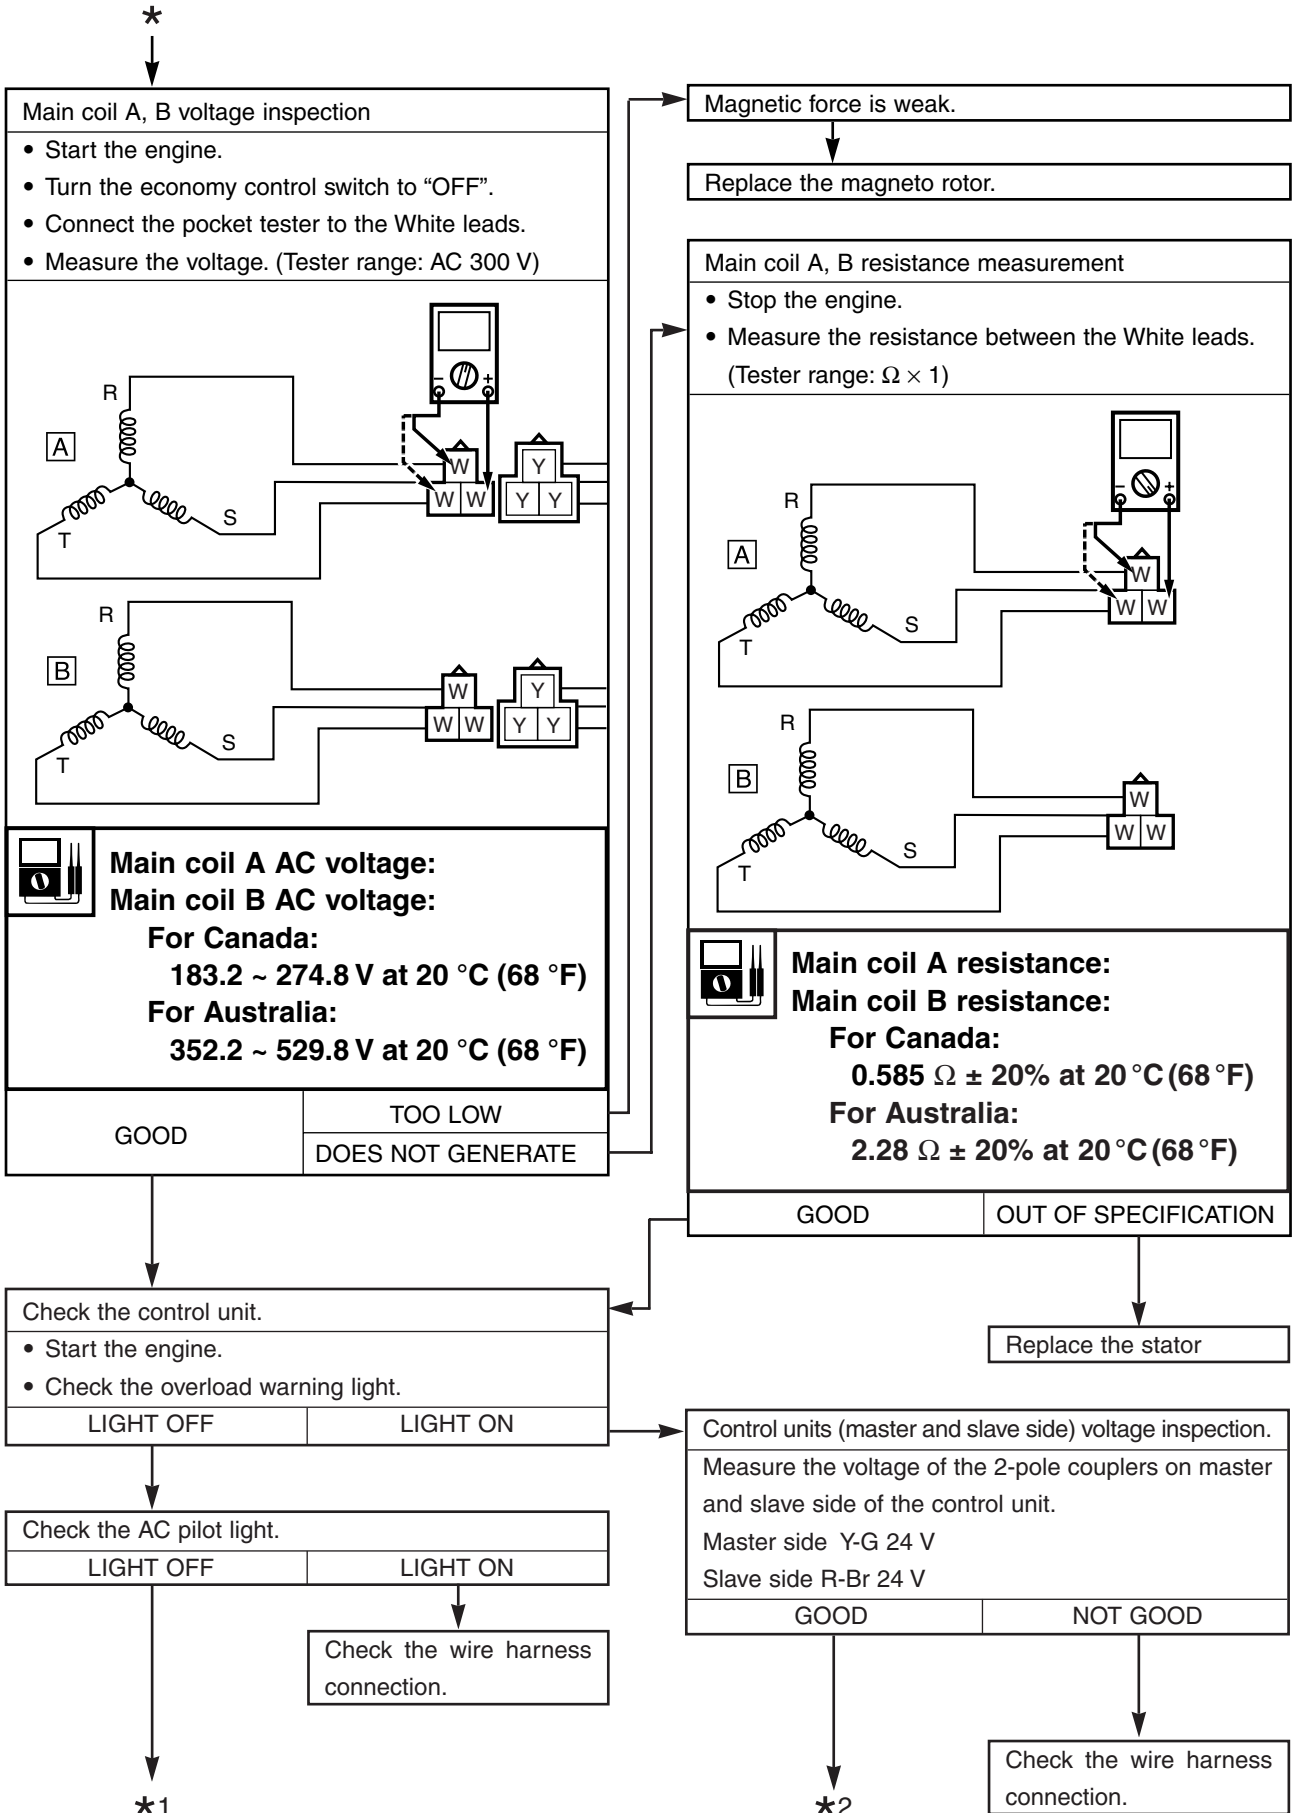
*

Main coil A, B voltage inspection
• Start the engine.
• Turn the economy control switch to "OFF".
• Connect the pocket tester to the White leads.
• Measure the voltage. (Tester range: AC 300 V)

R
A
T
S
W
W W
Y
Y Y
– +

R
B
T
S
W
W W
Y
Y Y

Main coil A AC voltage:
Main coil B AC voltage:
For Canada:
183.2 ~ 274.8 V at 20 °C (68 °F)
For Australia:
352.2 ~ 529.8 V at 20 °C (68 °F)

| GOOD | TOO LOW |
|---|---|
| | DOES NOT GENERATE |

Magnetic force is weak.

Replace the magneto rotor.

Main coil A, B resistance measurement
• Stop the engine.
• Measure the resistance between the White leads. (Tester range: $\Omega \times 1$)

R
A
T
S
W
W W
– +

R
B
T
S
W
W W

Main coil A resistance:
Main coil B resistance:
For Canada:
0.585 $\Omega$ ± 20% at 20 °C (68 °F)
For Australia:
2.28 $\Omega$ ± 20% at 20 °C (68 °F)

| GOOD | OUT OF SPECIFICATION |
|---|---|

Replace the stator

Check the control unit.
• Start the engine.
• Check the overload warning light.

| LIGHT OFF | LIGHT ON |
|---|---|

Control units (master and slave side) voltage inspection.
Measure the voltage of the 2-pole couplers on master and slave side of the control unit.
Master side Y-G 24 V
Slave side R-Br 24 V

| GOOD | NOT GOOD |
|---|---|

Check the AC pilot light.

| LIGHT OFF | LIGHT ON |
|---|---|

Check the wire harness connection.

Check the wire harness connection.

*1

*2